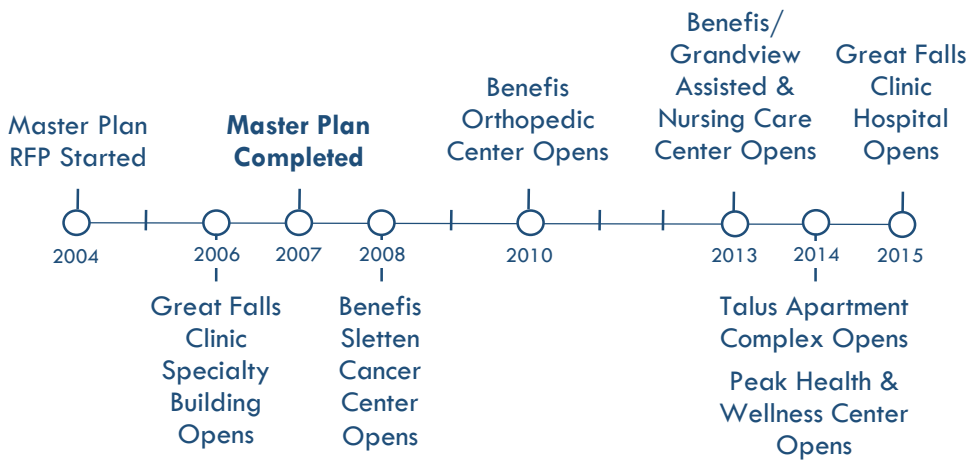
Master Plan RFP Started

2004

2006

Great Falls Clinic Specialty Building Opens

**Master Plan Completed**

2007

2008

Benefis Sletten Cancer Center Opens

Benefis Orthopedic Center Opens

2010

Benefis/ Grandview Assisted & Nursing Care Center Opens

2013

2014

Talus Apartment Complex Opens

Peak Health & Wellness Center Opens

Great Falls Clinic Hospital Opens

2015